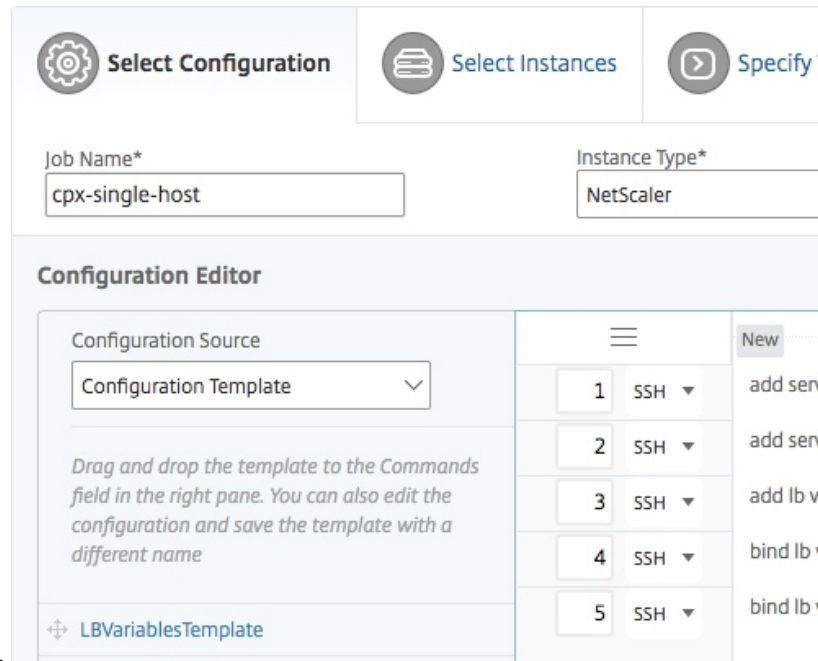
Select Configuration

Select Instances

Specify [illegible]

Job Name*

cpx-single-host

Instance Type*

NetScaler

Configuration Editor

Configuration Source

Configuration Template

Drag and drop the template to the Commands field in the right pane. You can also edit the configuration and save the template with a different name

LBVariablesTemplate

New

| | | |
|---|---|---|
| 1 | SSH | add serv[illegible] |
| 2 | SSH | add serv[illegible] |
| 3 | SSH | add lb v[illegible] |
| 4 | SSH | bind lb v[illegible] |
| 5 | SSH | bind lb v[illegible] |